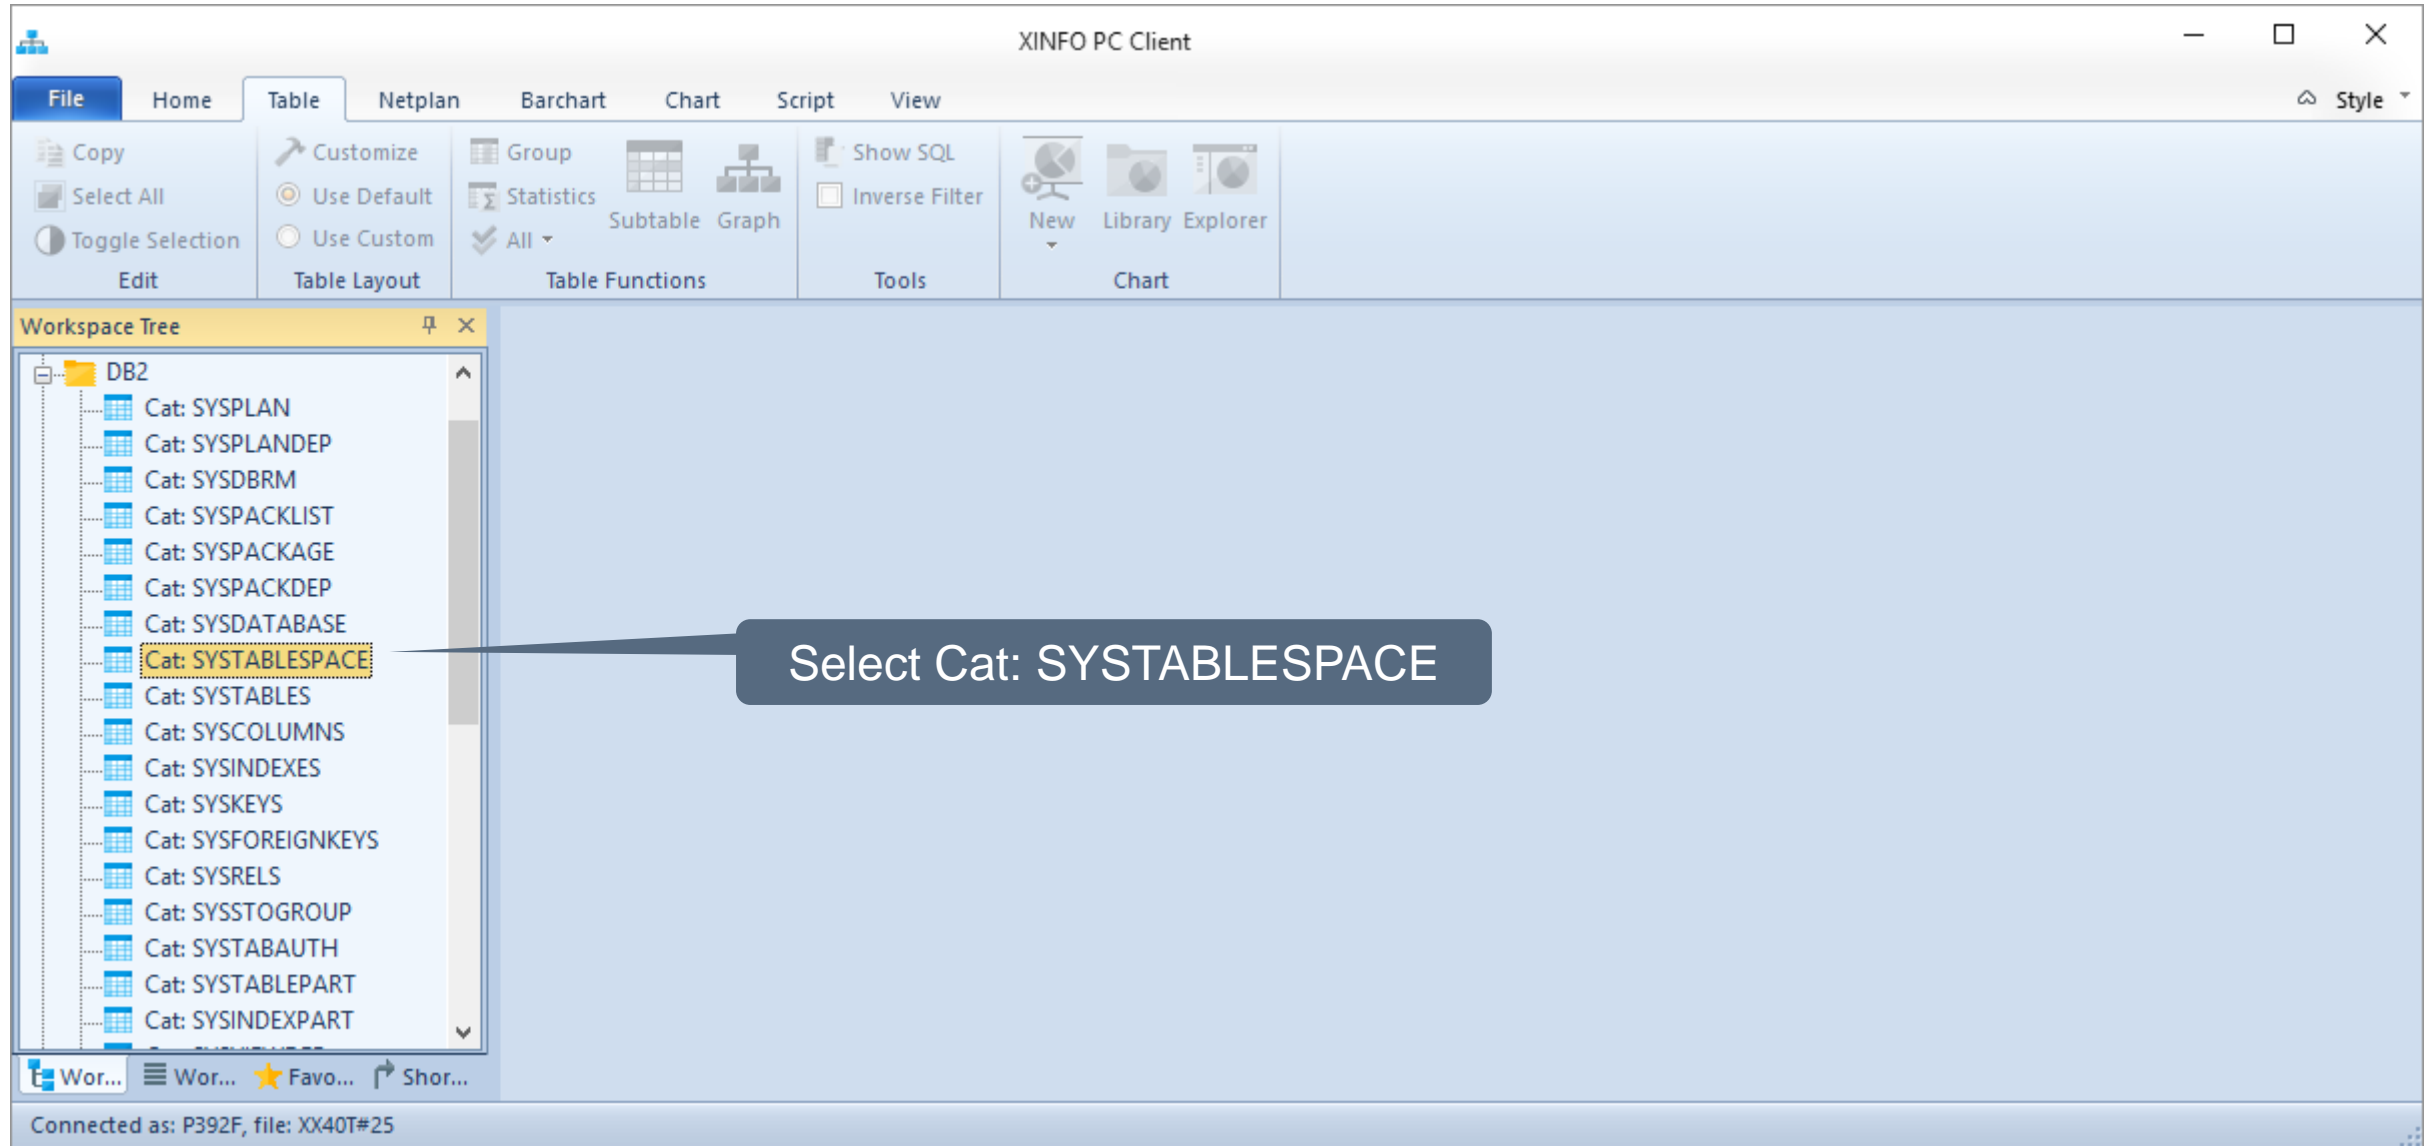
XINFO PC Client

File Home Table Netplan Barchart Chart Script View Style

Copy
Select All
Toggle Selection
Edit

Customize
Use Default
Use Custom
Table Layout

Group
Statistics
All
Subtable Graph
Table Functions

Show SQL
Inverse Filter
Tools

New Library Explorer
Chart

Workspace Tree

DB2
Cat: SYSPLAN
Cat: SYSPLANDEP
Cat: SYSDBRM
Cat: SYSPACKLIST
Cat: SYSPACKAGE
Cat: SYSPACKDEP
Cat: SYSDATABASE
Cat: SYSTABLESPACE
Cat: SYSTABLES
Cat: SYSCOLUMNS
Cat: SYSINDEXES
Cat: SYSKEYS
Cat: SYSFOREIGNKEYS
Cat: SYSRELS
Cat: SYSSTOGROUP
Cat: SYSTABAUTH
Cat: SYSTABLEPART
Cat: SYSINDEXPART

Select Cat: SYSTABLESPACE

Wor... Wor... Favo... Shor...

Connected as: P392F, file: XX40T#25